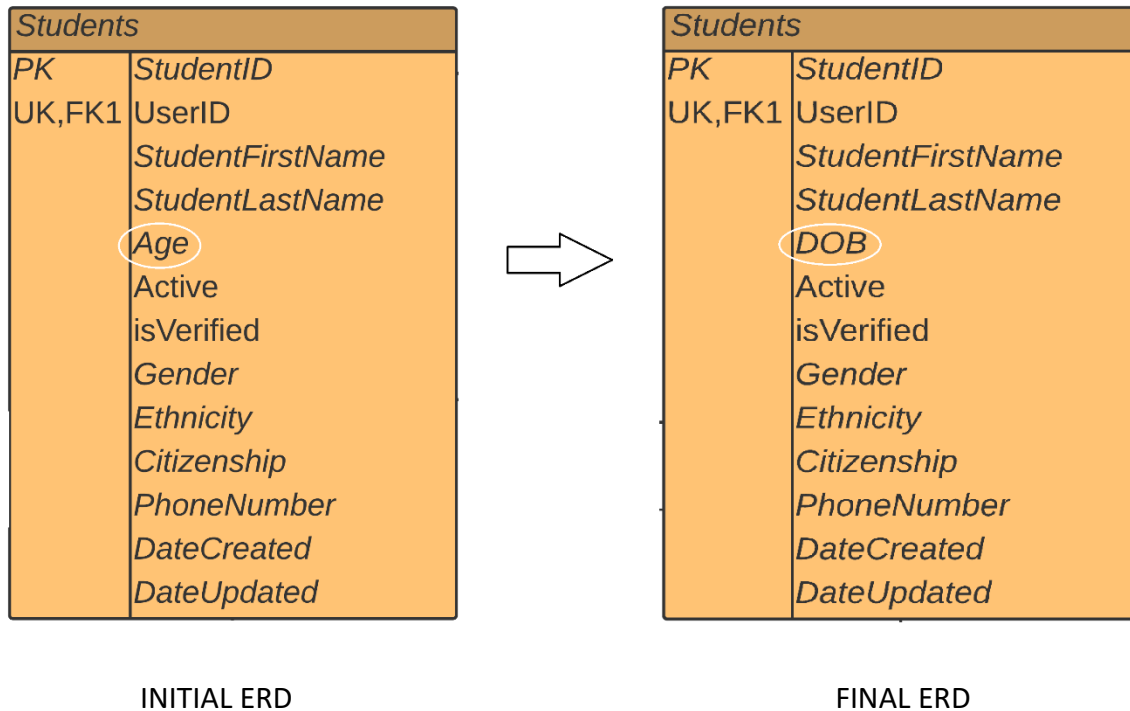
Students

| PK | StudentID |
|---|---|
| UK,FK1 | UserID |
| | StudentFirstName |
| | StudentLastName |
| | Age |
| | Active |
| | isVerified |
| | Gender |
| | Ethnicity |
| | Citizenship |
| | PhoneNumber |
| | DateCreated |
| | DateUpdated |

INITIAL ERD

Students

| PK | StudentID |
|---|---|
| UK,FK1 | UserID |
| | StudentFirstName |
| | StudentLastName |
| | DOB |
| | Active |
| | isVerified |
| | Gender |
| | Ethnicity |
| | Citizenship |
| | PhoneNumber |
| | DateCreated |
| | DateUpdated |

FINAL ERD